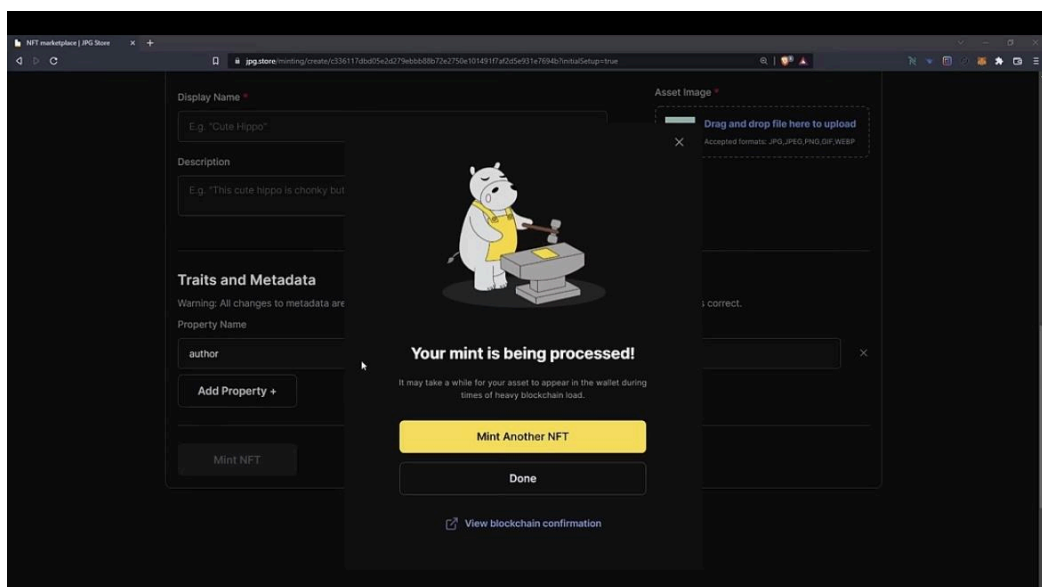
NFT marketplace | JPG Store

jpg.store/minting/create/c336117dbd05e2d279ebbb88b72e2750e101491f7af2d5e931e7694b?initialSetup=true

Display Name *

E.g. "Cute Hippo"

Description

E.g. "This cute hippo is chonky but

Asset Image *

Drag and drop file here to upload

Accepted formats: JPG,JPEG,PNG,GIF,WEBP

Traits and Metadata

Warning: All changes to metadata are

s correct.

Property Name

author

Add Property +

Mint NFT

Your mint is being processed!

It may take a while for your asset to appear in the wallet during times of heavy blockchain load.

Mint Another NFT

Done

View blockchain confirmation